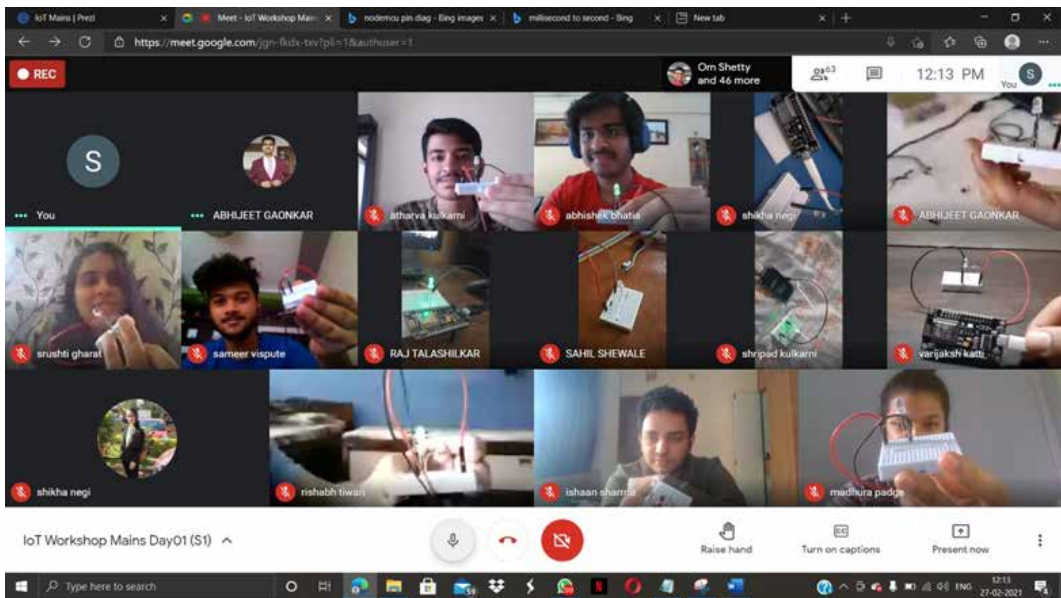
IoT Mains | Prezi × Meet - IoT Workshop Mains × nodemcu pin diag - Bing images × millisecond to second - Bing × New tab × +

https://meet.google.com/jgn-fkdx-tev?pli=1&authuser=1

REC

Om Shetty and 46 more

63

12:13 PM

S You

S

You

ABHIJEET GAONKAR

atharva kulkarni

abhishek bhatia

shikha negi

ABHIJEET GAONKAR

srushti gharat

sameer vispute

RAJ TALASHILKAR

SAHIL SHEWALE

shripad kulkarni

varijakshi katti

shikha negi

rishabh tiwari

ishaan sharma

madhura padge

IoT Workshop Mains Day01 (S1)

Raise hand

Turn on captions

Present now

Type here to search

ENG 12:13 27-02-2021